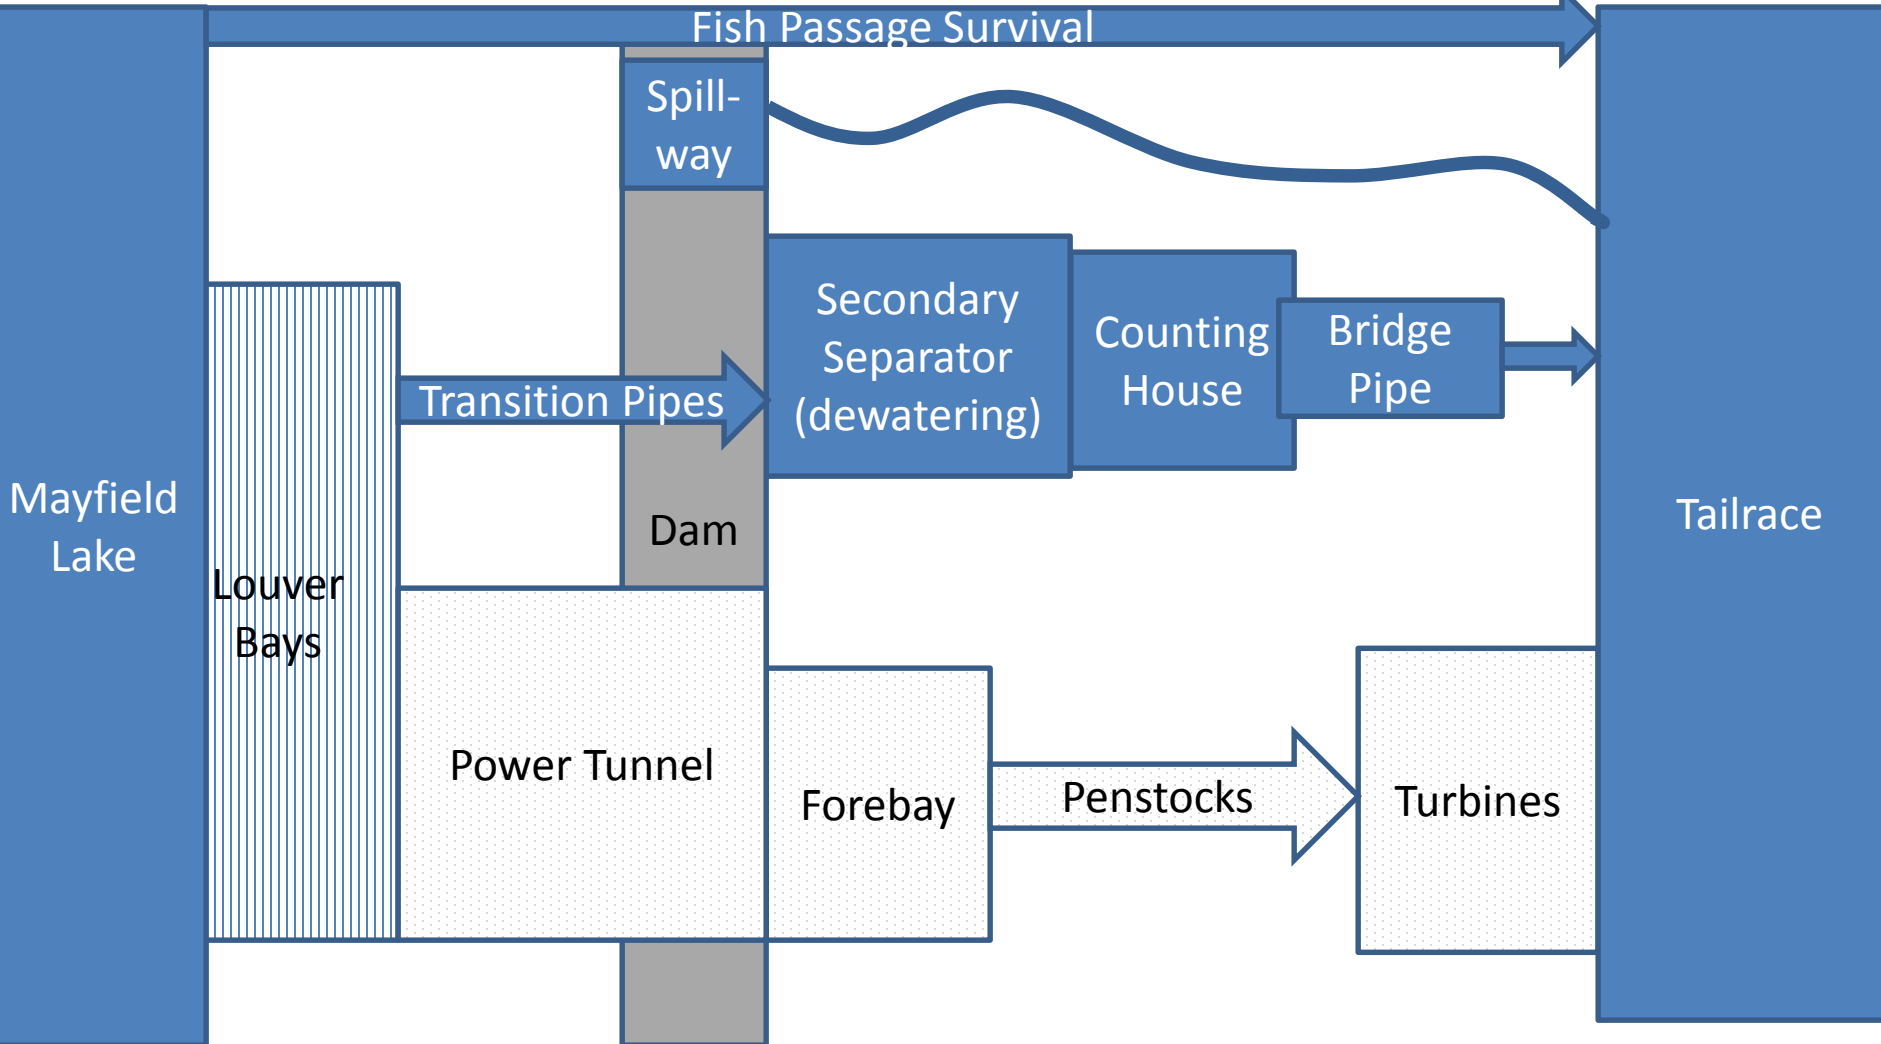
Fish Passage Survival

Mayfield Lake

Spill-way

Louver Bays

Transition Pipes

Dam

Secondary Separator (dewatering)

Counting House

Bridge Pipe

Tailrace

Power Tunnel

Forebay

Penstocks

Turbines